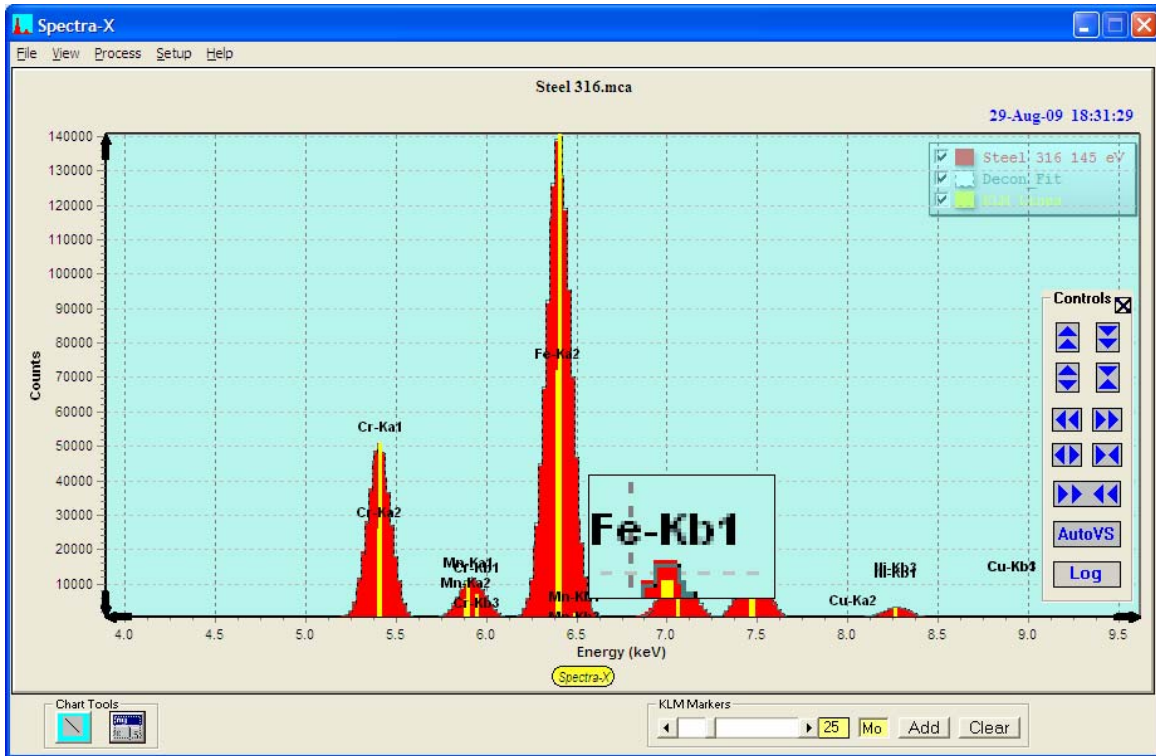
Spectra-X

File View Process Setup Help

Steel 316.mca

29-Aug-09 18:31:29

Steel 316 145 eV
Decon Fit
KLM Lines

Controls

AutoVS
Log

140000
130000
120000
110000
100000
90000
80000
70000
60000
50000
40000
30000
20000
10000

Counts

Cr-Ka1
Cr-Ka2
Fe-Ka2
Mn-Ka1
Cr-Kb1
Mn-Ka2
Cr-Kb3
Mn-Kb1
Fe-Kb1
Cu-Ka2
Ni-Kb3
Ni-Kb1
Cu-Kb3

4.0 4.5 5.0 5.5 6.0 6.5 7.0 7.5 8.0 8.5 9.0 9.5

Energy (keV)

Spectra-X

Chart Tools

KLM Markers

25 Mo Add Clear